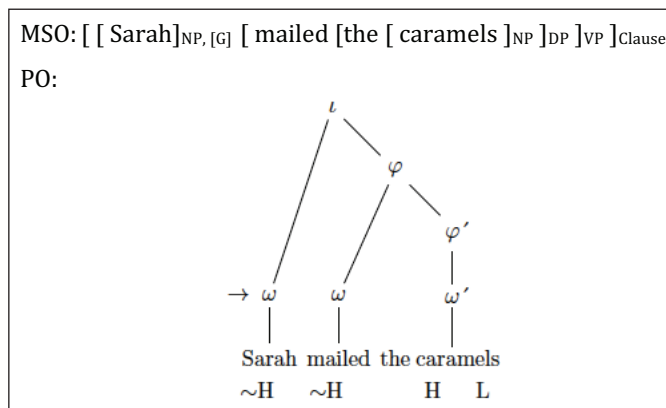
MSO: [ [ Sarah]$_{NP, [G]}$ [ mailed [the [ caramels ]$_{NP}$ ]$_{DP}$ ]$_{VP}$ ]$_{Clause}$

PO:

$\iota$

$\varphi$

$\varphi'$

$\rightarrow \omega$ $\omega$ $\omega'$

Sarah mailed the caramels

$\sim$H $\sim$H H L